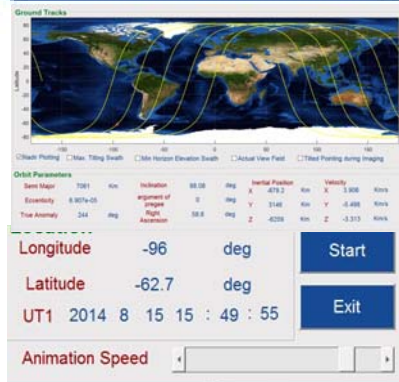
Ground Tracks

Latitude

Nadir Plotting   Max. Tilting Swath   Min Horizon Elevation Swath   Actual View Field   Tilted Pointing during Imaging

Orbit Parameters

| Semi Major | 7081 | Km | Inclination | 98.08 | deg | Inertial Position | X | -876.2 | Km | Velocity | X | 3.906 | Km/s |
|---|---|---|---|---|---|---|---|---|---|---|---|---|---|
| Eccentricity | 6.907e-05 | | argument of prigee | 0 | deg | | Y | 3146 | Km | | Y | -6.486 | Km/s |
| True Anomaly | 244 | deg | Right Ascension | 58.6 | deg | | Z | -6209 | Km | | Z | -3.313 | Km/s |

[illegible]

Longitude -96 deg

Latitude -62.7 deg

UT1 2014 8 15 15 : 49 : 55

Start

Exit

Animation Speed